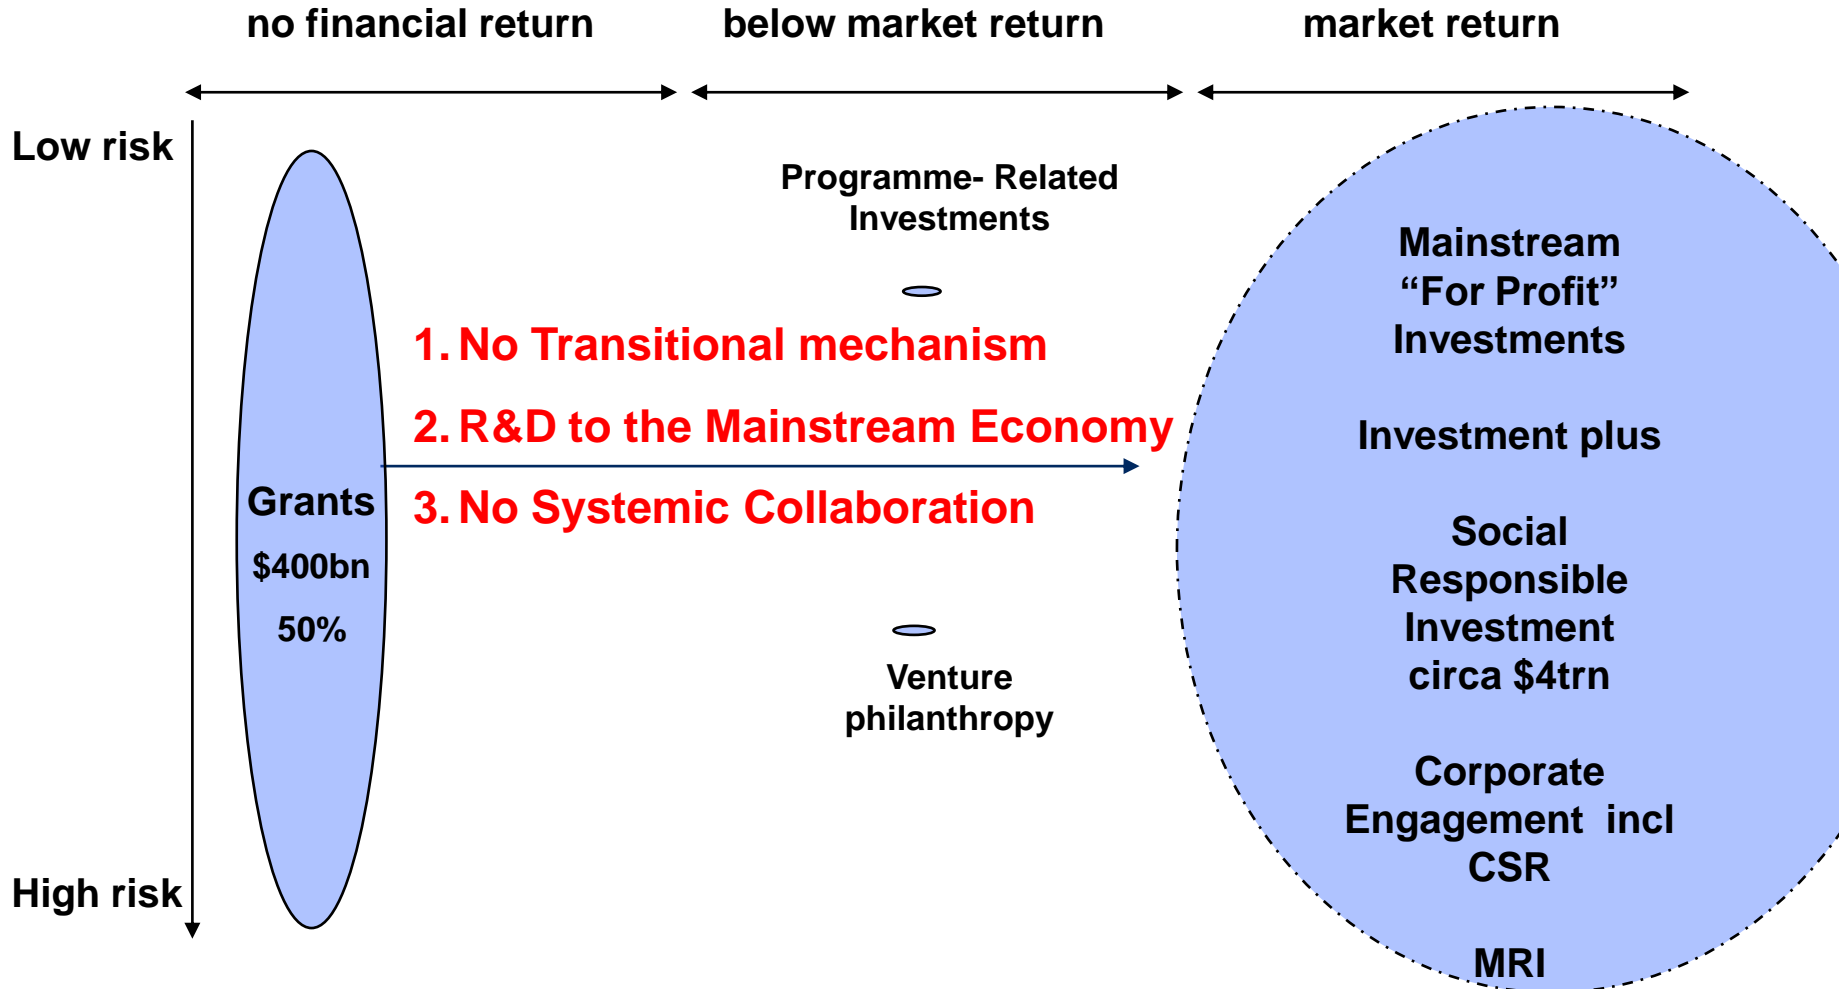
no financial return

below market return

market return

Low risk

High risk

Grants
$400bn
50%

Programme- Related Investments

1. No Transitional mechanism
2. R&D to the Mainstream Economy
3. No Systemic Collaboration

Venture philanthropy

Mainstream “For Profit” Investments

Investment plus

Social Responsible Investment circa $4trn

Corporate Engagement incl CSR

MRI